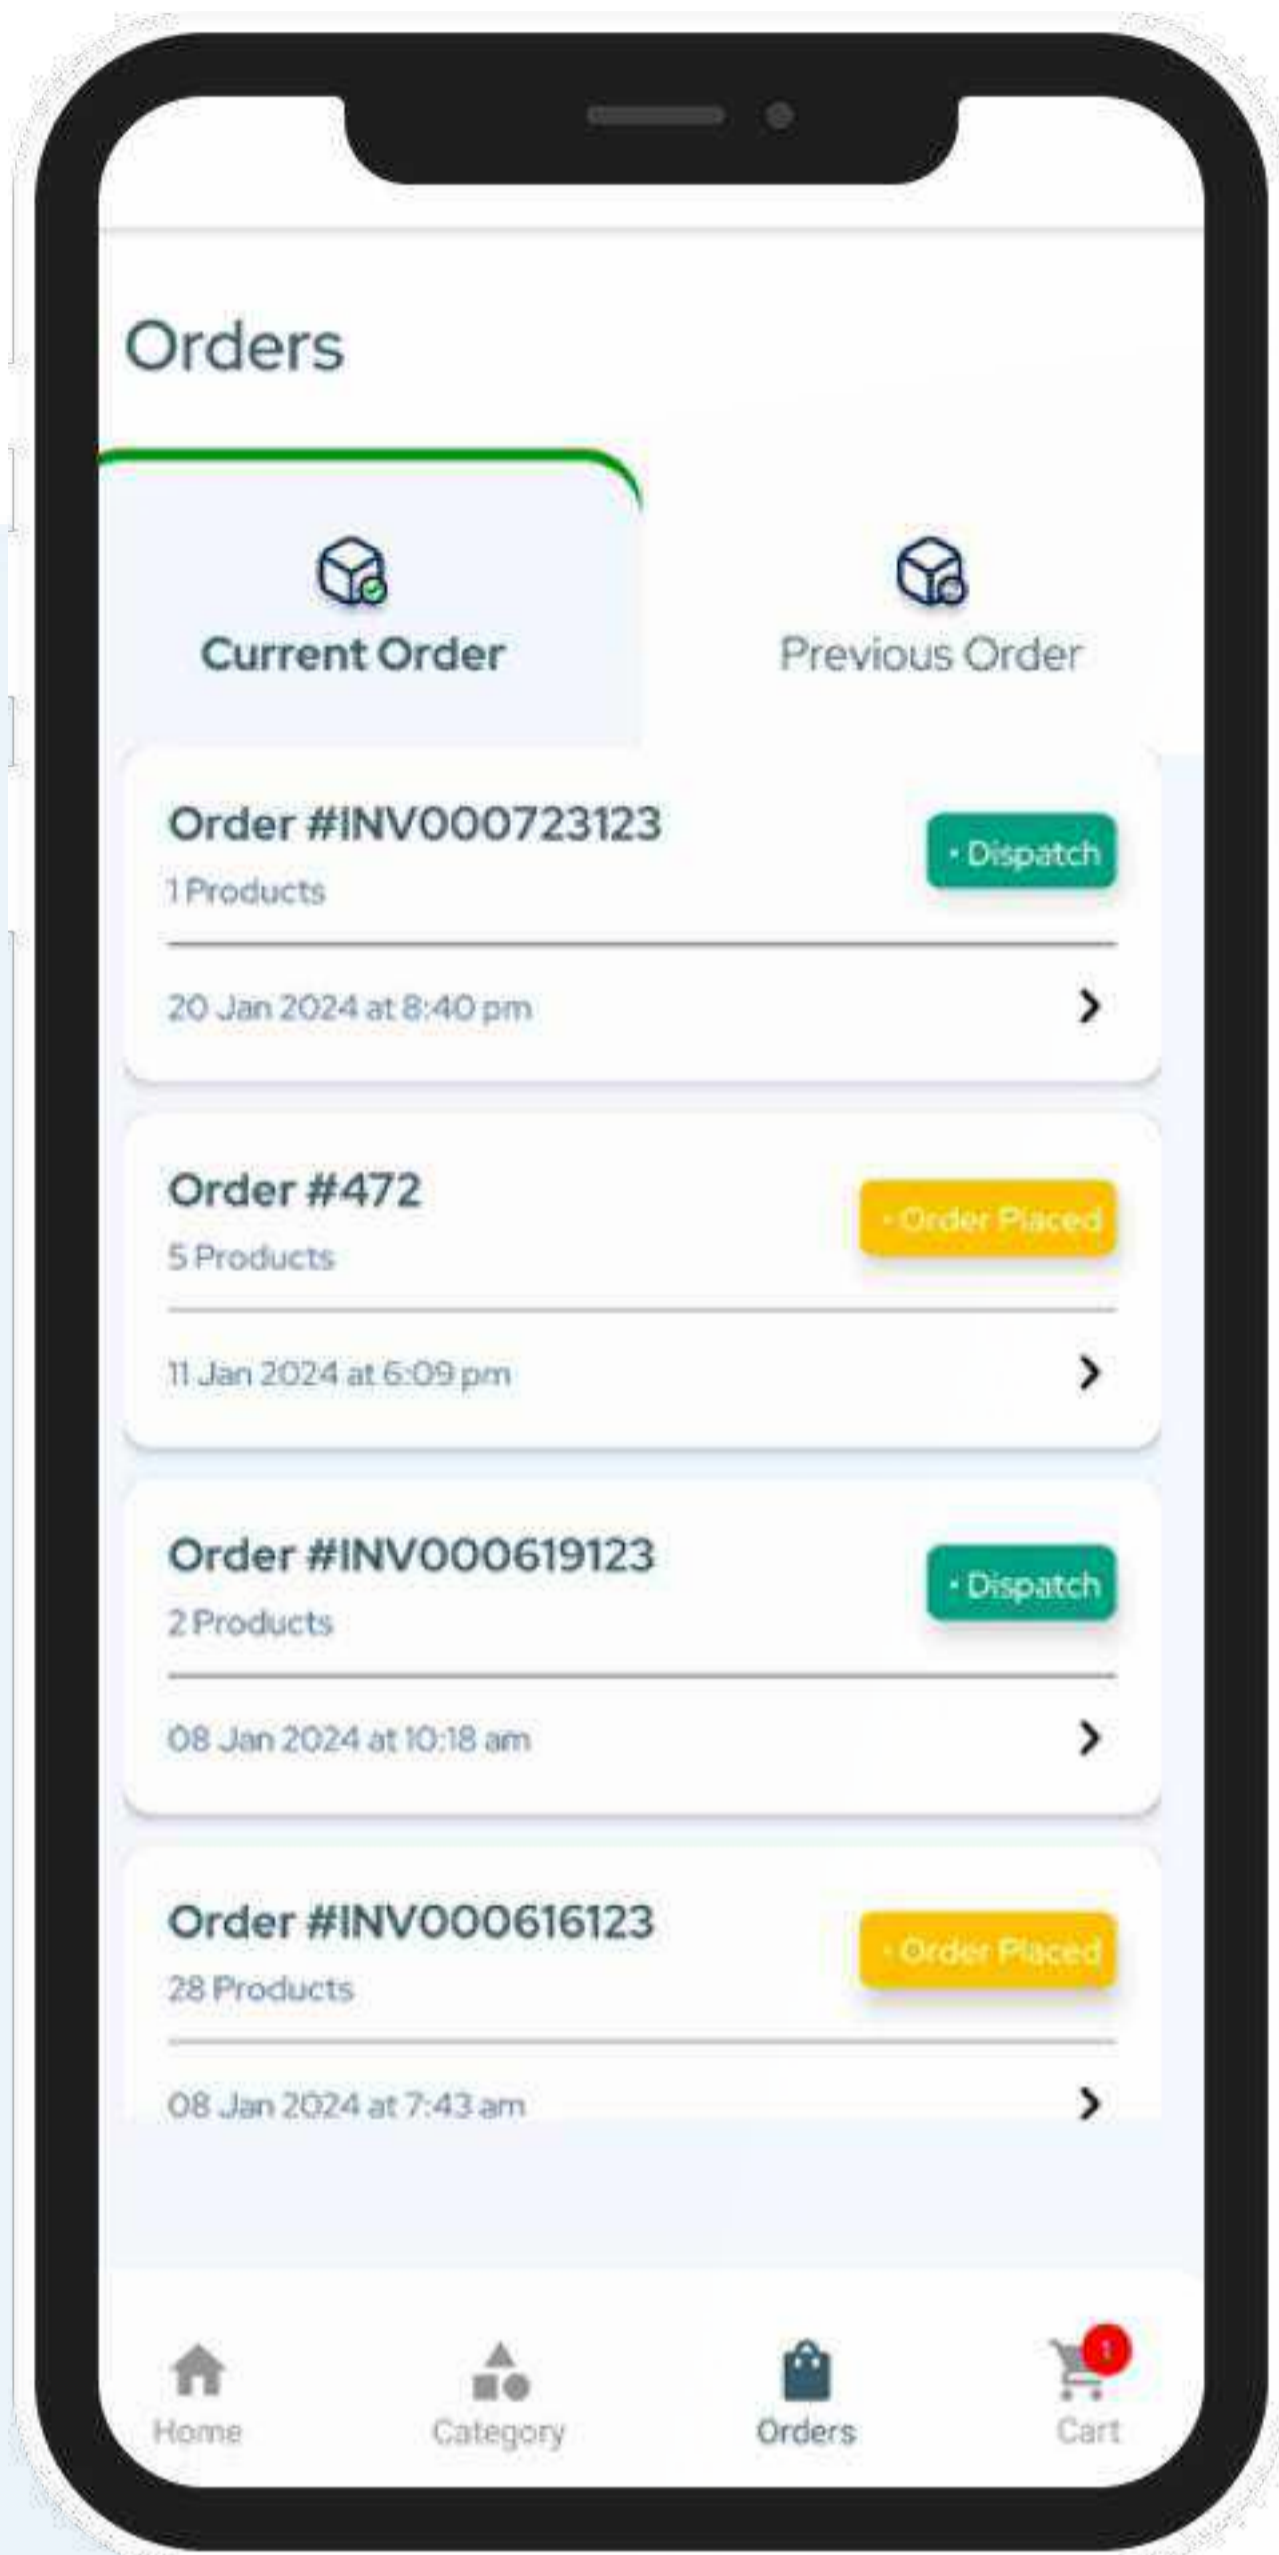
Orders

Current Order

Previous Order

Order #INV000723123
1 Products
• Dispatch
20 Jan 2024 at 8:40 pm

Order #472
5 Products
• Order Placed
11 Jan 2024 at 6:09 pm

Order #INV000619123
2 Products
• Dispatch
08 Jan 2024 at 10:18 am

Order #INV000616123
28 Products
• Order Placed
08 Jan 2024 at 7:43 am

Home
Category
Orders
1
Cart